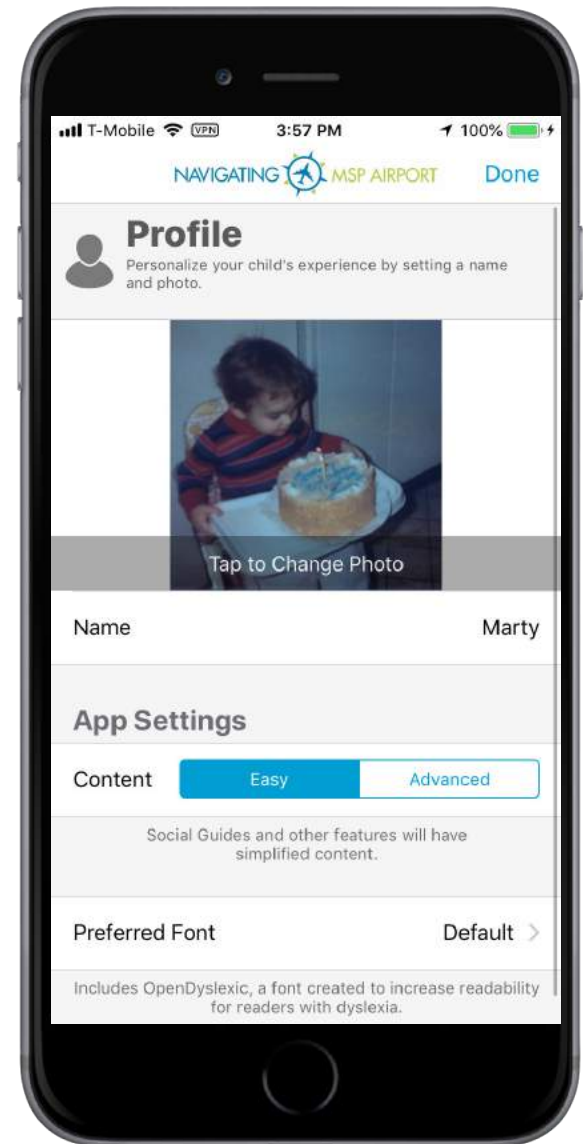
T-Mobile VPN 3:57 PM 100%

NAVIGATING MSP AIRPORT Done

Profile
Personalize your child's experience by setting a name and photo.

Tap to Change Photo

Name Marty

App Settings

Content Easy Advanced

Social Guides and other features will have simplified content.

Preferred Font Default

Includes OpenDyslexic, a font created to increase readability for readers with dyslexia.